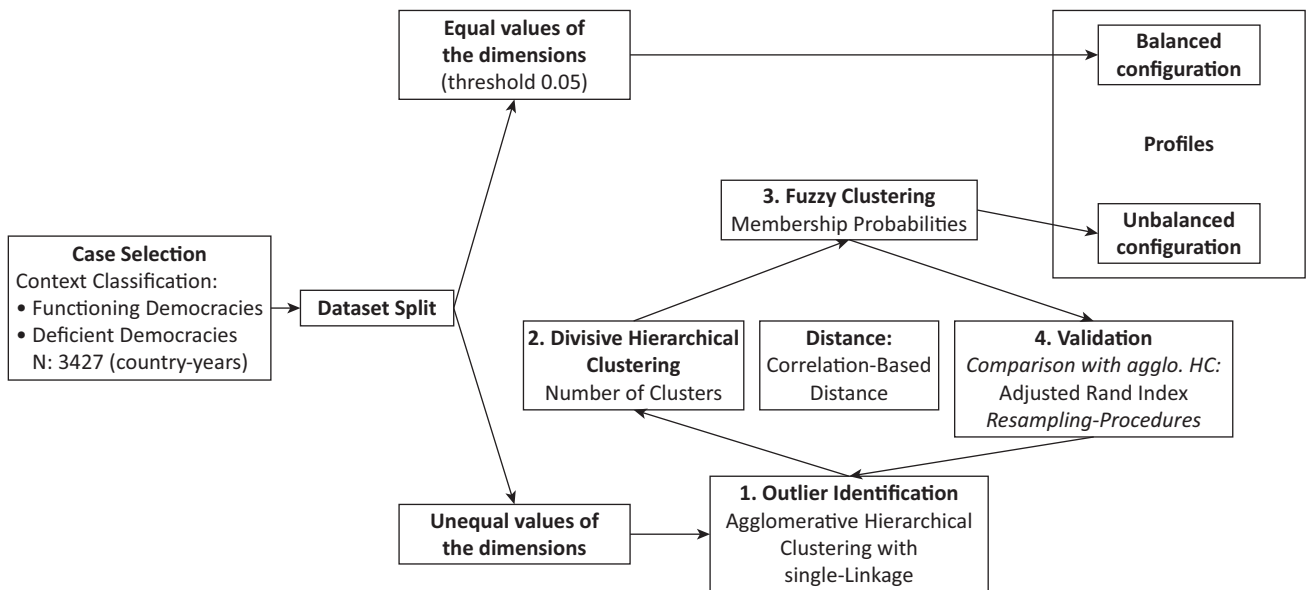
Equal values of the dimensions
(threshold 0.05)

Balanced configuration

Profiles

Unbalanced configuration

3. Fuzzy Clustering
Membership Probabilities

Case Selection
Context Classification:
• Functioning Democracies
• Deficient Democracies
N: 3427 (country-years)

Dataset Split

2. Divisive Hierarchical Clustering
Number of Clusters

Distance:
Correlation-Based Distance

4. Validation
*Comparison with agglo. HC:*
Adjusted Rand Index
*Resampling-Procedures*

Unequal values of the dimensions

1. Outlier Identification
Agglomerative Hierarchical Clustering with single-Linkage